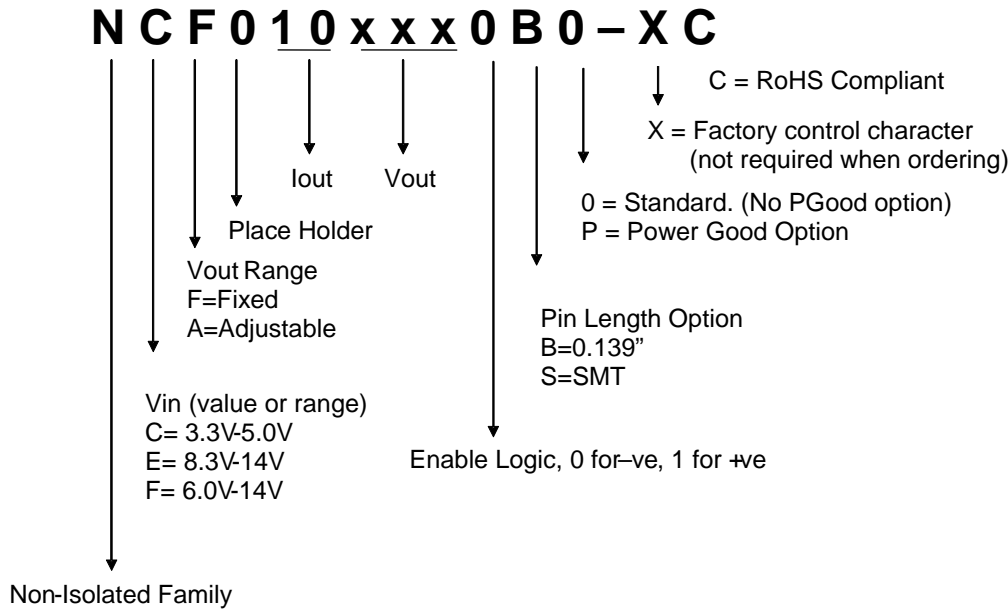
N C F 0 1 0 x x x 0 B 0 – X C

C = RoHS Compliant

X = Factory control character (not required when ordering)

Iout Vout

0 = Standard. (No PGood option)
P = Power Good Option

Place Holder

Vout Range
F=Fixed
A=Adjustable

Pin Length Option
B=0.139"
S=SMT

Vin (value or range)
C= 3.3V-5.0V
E= 8.3V-14V
F= 6.0V-14V

Enable Logic, 0 for–ve, 1 for +ve

Non-Isolated Family